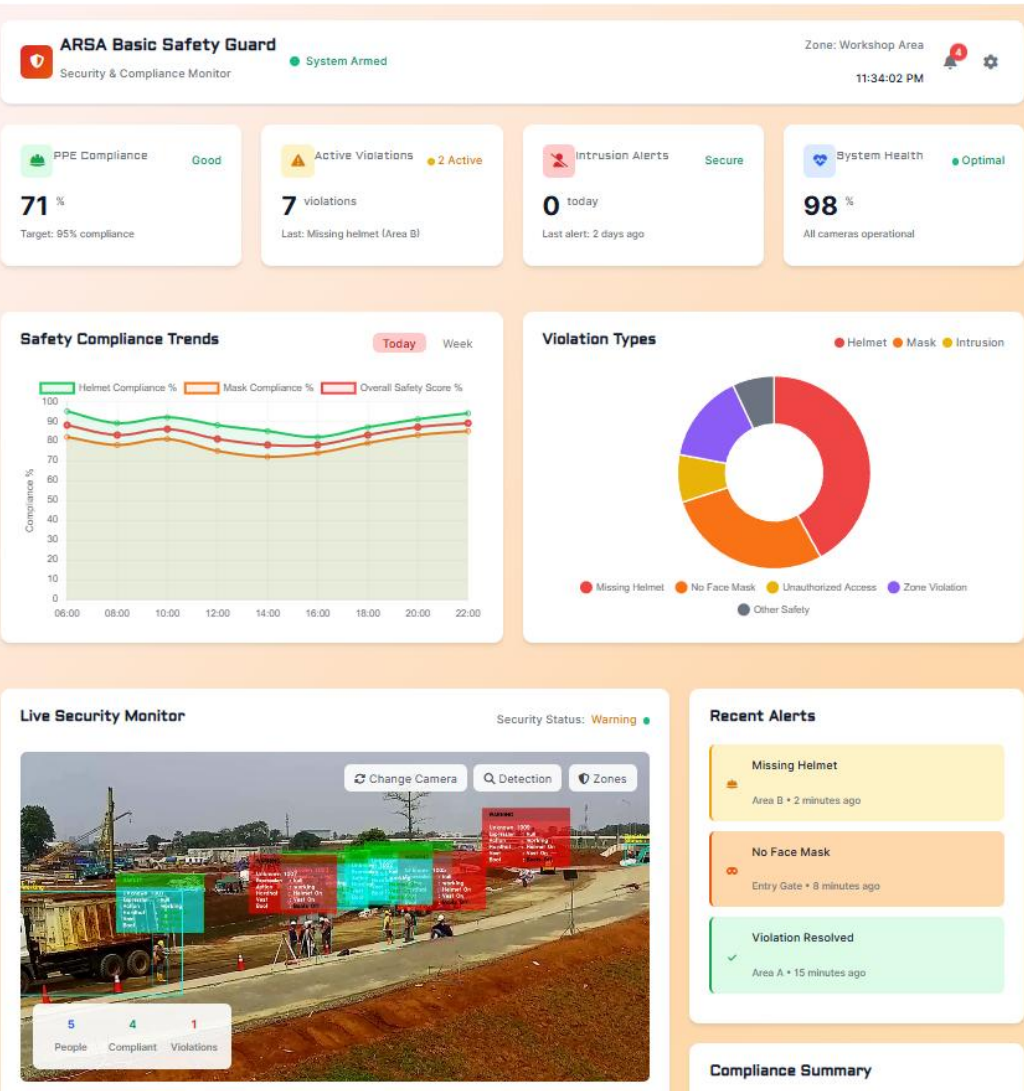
ARSA Basic Safety Guard
Security & Compliance Monitor
System Armed
Zone: Workshop Area
11:34:02 PM
4

PPE Compliance
Good
71 %
Target: 95% compliance

Active Violations
2 Active
7 violations
Last: Missing helmet (Area B)

Intrusion Alerts
Secure
0 today
Last alert: 2 days ago

System Health
Optimal
98 %
All cameras operational

Safety Compliance Trends
Today
Week
Helmet Compliance %
Mask Compliance %
Overall Safety Score %
100
90
80
70
60
50
40
30
20
10
0
Compliance %
06:00
08:00
10:00
12:00
14:00
16:00
18:00
20:00
22:00

Violation Types
Helmet
Mask
Intrusion
Missing Helmet
No Face Mask
Unauthorized Access
Zone Violation
Other Safety

Live Security Monitor
Security Status: Warning
Change Camera
Detection
Zones
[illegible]
5
People
4
Compliant
1
Violations

Recent Alerts
Missing Helmet
Area B • 2 minutes ago
No Face Mask
Entry Gate • 8 minutes ago
Violation Resolved
Area A • 15 minutes ago

Compliance Summary